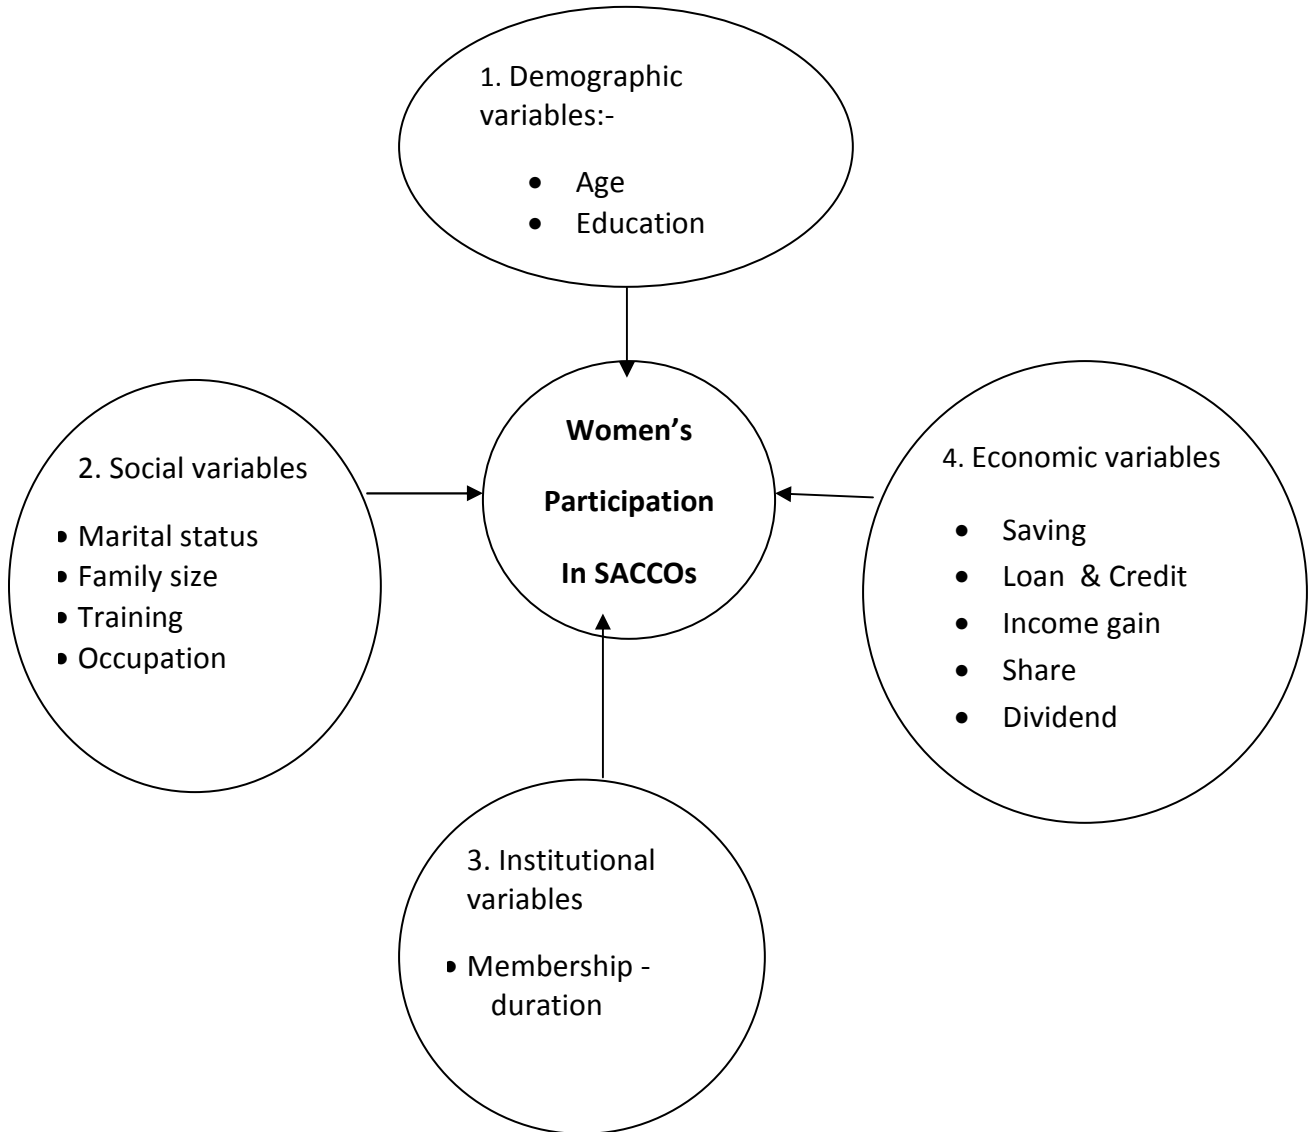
1. Demographic variables:-

- Age
- Education

2. Social variables

- Marital status
- Family size
- Training
- Occupation

**Women's Participation In SACCOs**

4. Economic variables

- Saving
- Loan & Credit
- Income gain
- Share
- Dividend

3. Institutional variables

- Membership - duration